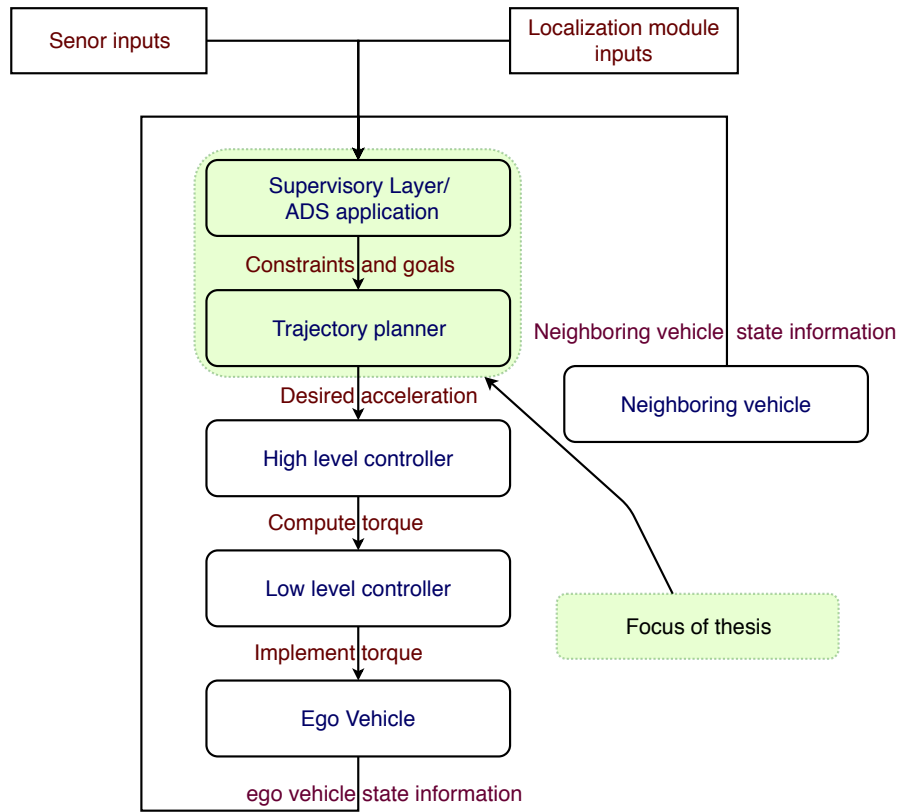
Senor inputs

Localization module inputs

Supervisory Layer/ ADS application

Constraints and goals

Trajectory planner

Neighboring vehicle state information

Neighboring vehicle

Desired acceleration

High level controller

Compute torque

Low level controller

Focus of thesis

Implement torque

Ego Vehicle

ego vehicle state information